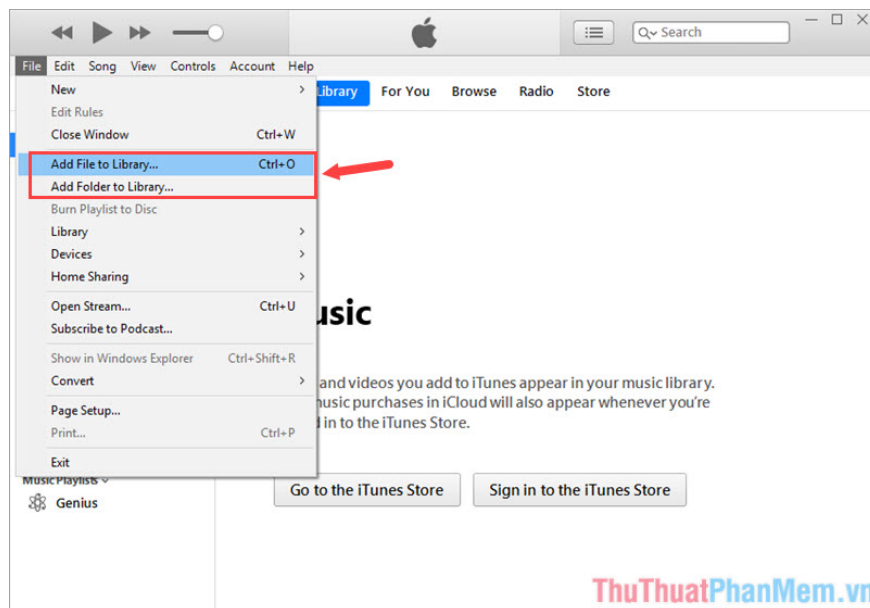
Search

File Edit Song View Controls Account Help

Library For You Browse Radio Store

New
Edit Rules
Close Window Ctrl+W
Add File to Library... Ctrl+O
Add Folder to Library...
Burn Playlist to Disc
Library
Devices
Home Sharing
Open Stream... Ctrl+U
Subscribe to Podcast...
Show in Windows Explorer Ctrl+Shift+R
Convert
Page Setup...
Print... Ctrl+P
Exit

usic

and videos you add to iTunes appear in your music library. usic purchases in iCloud will also appear whenever you're d in to the iTunes Store.

Music Playlists
Genius

Go to the iTunes Store
Sign in to the iTunes Store

ThuThuatPhanMem.vn